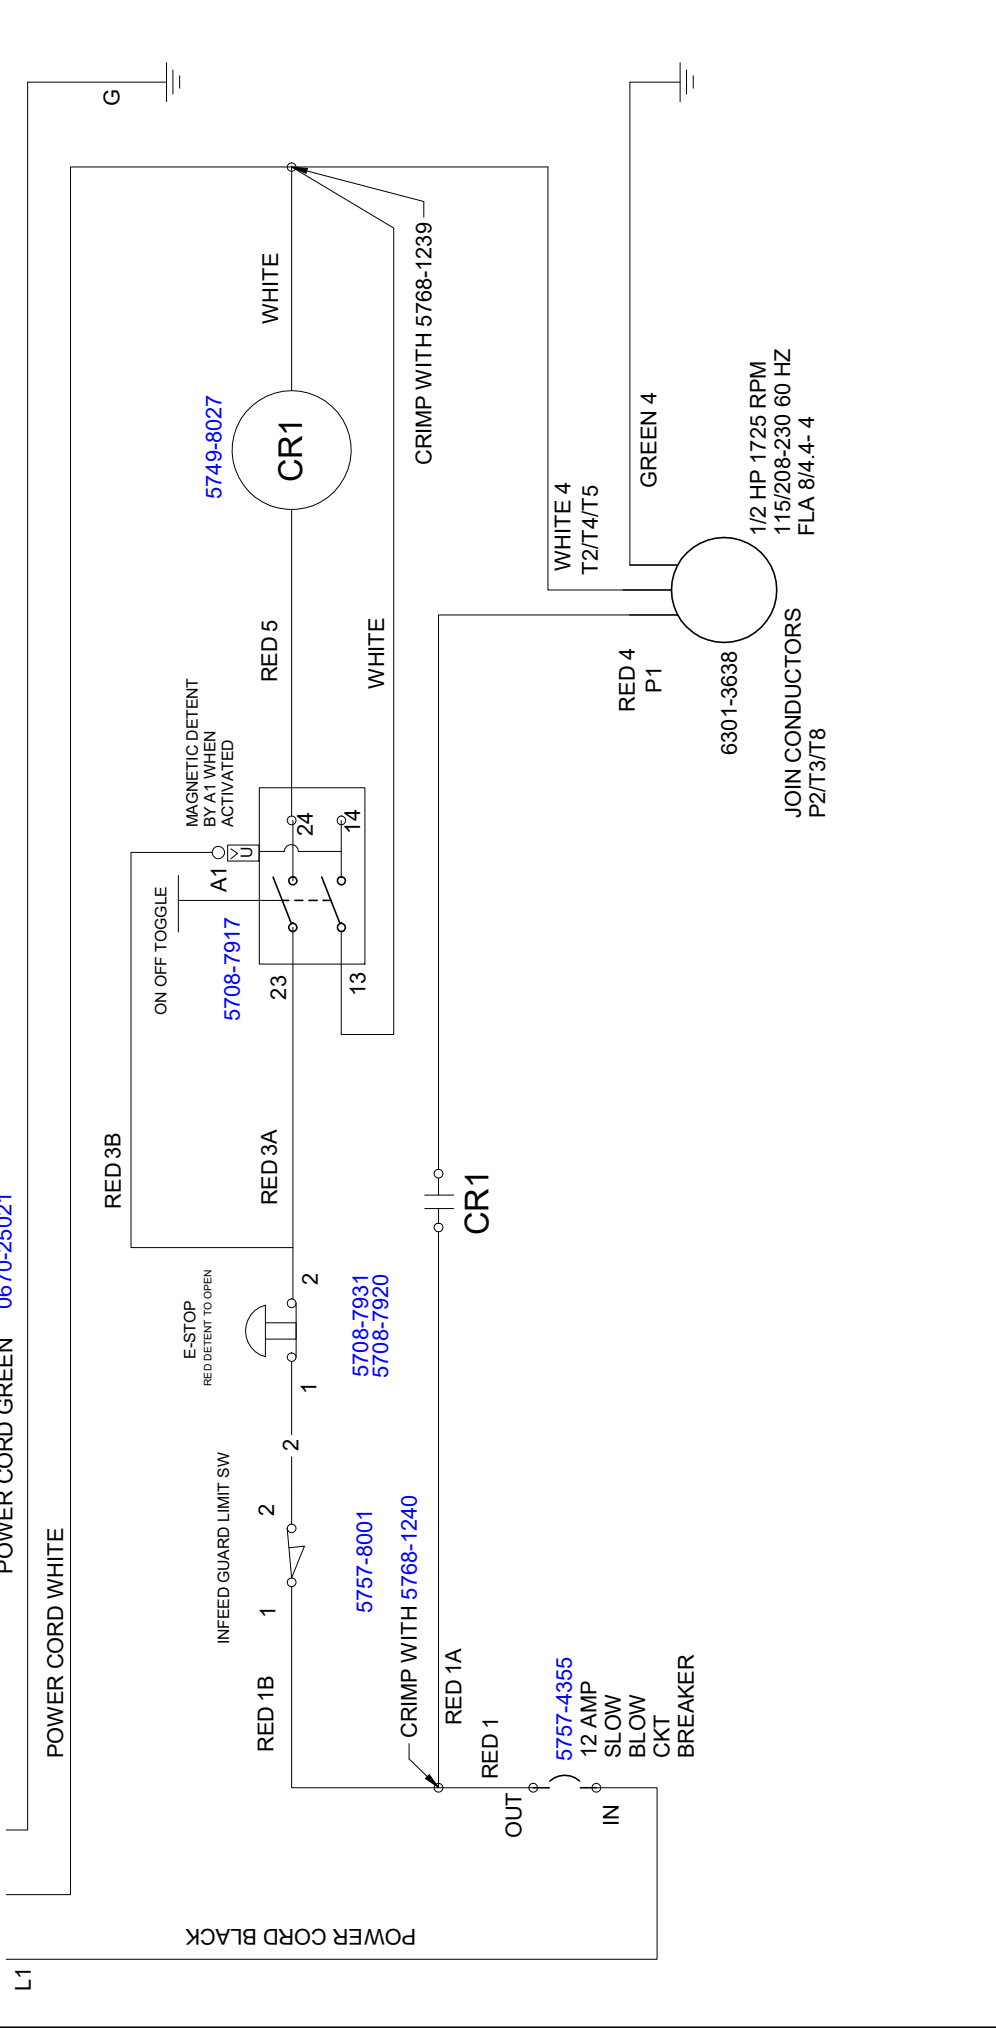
POWER CORD GREEN 0670-25021

POWER CORD WHITE

G

L1

POWER CORD BLACK

WHITE

CRIMP WITH 5768-1239

5749-8027

CR1

RED 5

WHITE

MAGNETIC DETENT BY A1 WHEN ACTIVATED

A1

U

24

14

ON OFF TOGGLE

5708-7917

23

13

RED 3B

RED 3A

CR1

E-STOP
RED DETENT TO OPEN

2

1

5708-7931
5708-7920

2

INFEED GUARD LIMIT SW

2

1

5757-8001

CRIMP WITH 5768-1240

RED 1B

RED 1A

RED 1

5757-4355
12 AMP
SLOW
BLOW
CKT
BREAKER

OUT

IN

GREEN 4

WHITE 4
T2/T4/T5

1/2 HP 1725 RPM
115/208-230 60 HZ
FLA 8/4.4- 4

RED 4
P1

6301-3638

JOIN CONDUCTORS
P2/T3/T8